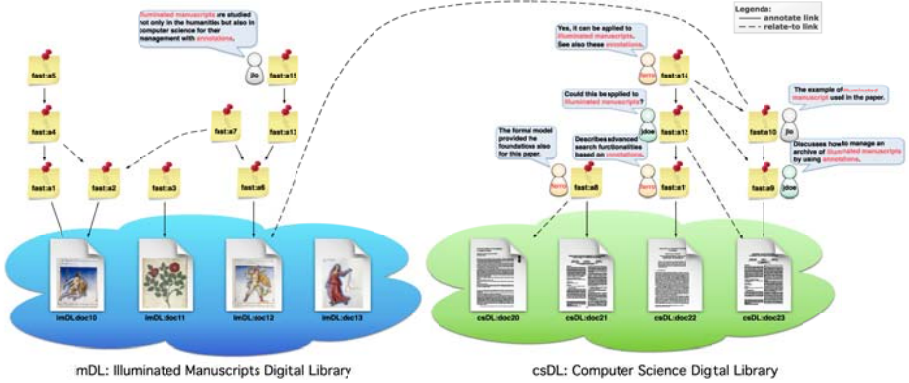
Illuminated manuscripts are studied not only in the humanities but also in computer science for their management with annotations.

jlo

Legenda:
annotate link
relate-to link

fast:a5
fast:a4
fast:a1
fast:a2
fast:a3
fast:a7
fast:a11
fast:a13
fast:a6

imDL:doc10
imDL:doc11
imDL:doc12
imDL:doc13

imDL: Illuminated Manuscripts Digital Library

Yes, it can be agiled to Illuminated manuscripts. See also these annotations.

ferro

fast:a14

Could this be applied to Illuminated manuscripts?

jdoe

fast:a15

The formal model provided he foundations also for this paper.

ferro

fast:a8

Describes advanced search functionalities based on annotations.

ferro

fast:a1

fast:a10

The example of illuminated manuscript used in the paper.

jlo

Discusses how to manage an archive of illuminated manuscripts by using annotations.

fast:a9

jdoe

csDL:doc20
csDL:doc21
csDL:doc22
csDL:doc23

csDL: Computer Science Digital Library